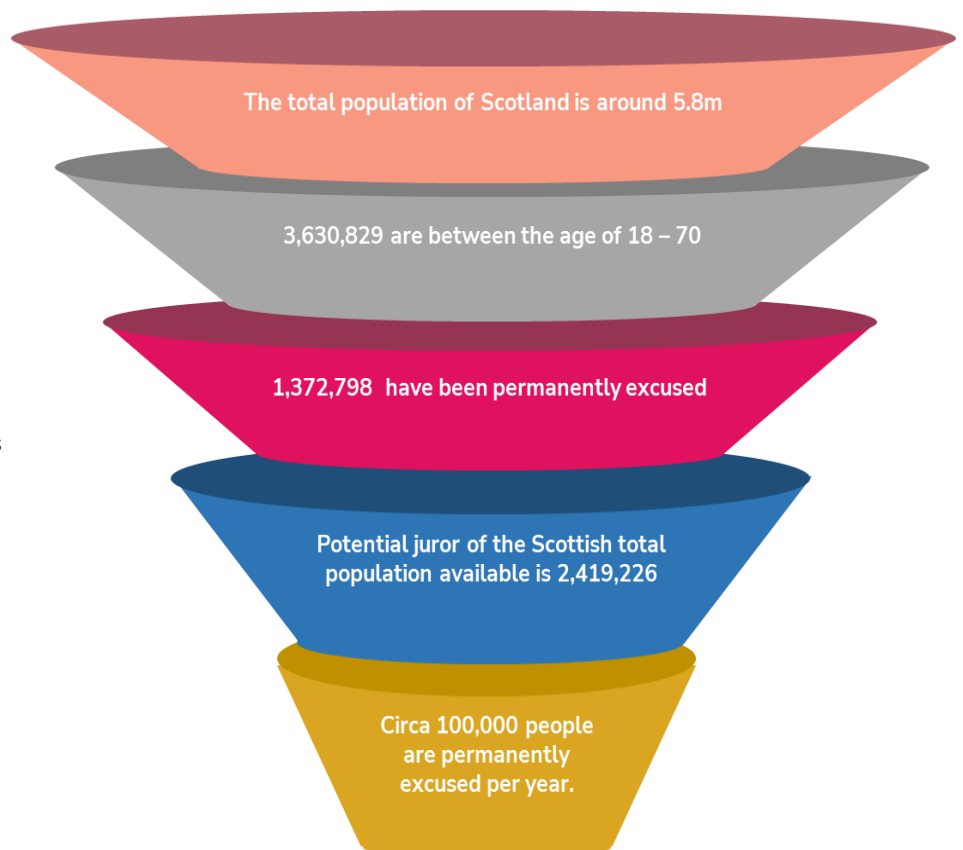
The total population of Scotland is around 5.8m

3,630,829 are between the age of 18 – 70

1,372,798 have been permanently excused

Potential juror of the Scottish total population available is 2,419,226

Circa 100,000 people are permanently excused per year.